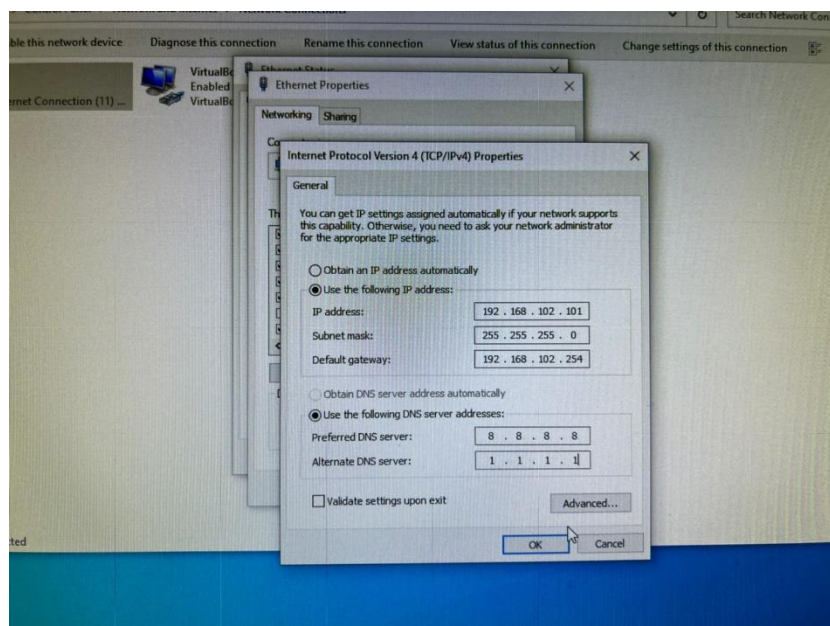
Search Network Con

ble this network device Diagnose this connection Rename this connection View status of this connection Change settings of this connection

VirtualB
Enabled
VirtualB

rnet Connection (11) ...

Ethernet Properties

Networking Sharing

Internet Protocol Version 4 (TCP/IPv4) Properties

General

You can get IP settings assigned automatically if your network supports this capability. Otherwise, you need to ask your network administrator for the appropriate IP settings.

Obtain an IP address automatically

Use the following IP address:

IP address: 192 . 168 . 102 . 101

Subnet mask: 255 . 255 . 255 . 0

Default gateway: 192 . 168 . 102 . 254

Obtain DNS server address automatically

Use the following DNS server addresses:

Preferred DNS server: 8 . 8 . 8 . 8

Alternate DNS server: 1 . 1 . 1 . 1

Validate settings upon exit

Advanced...

OK Cancel

ted